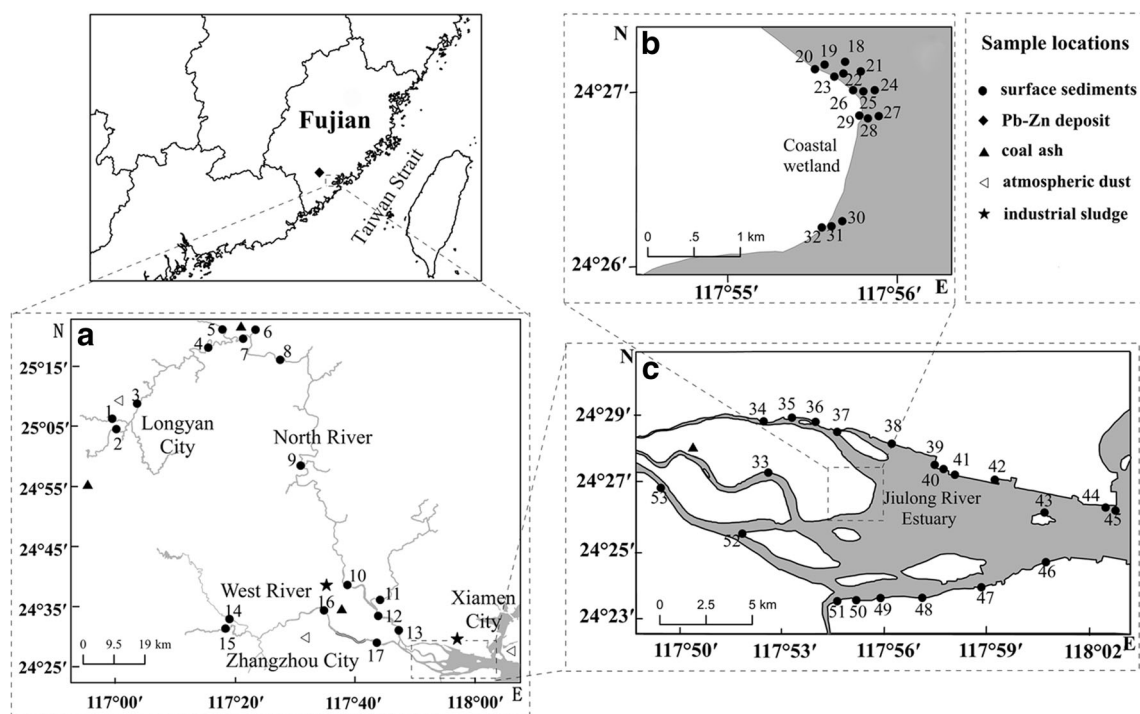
Fujian

Taiwan Strait

N
b
20 19 18
21
23 22
24
26 25
27
29 28
Coastal wetland
30
32 31
0 .5 1 km
24°27′
24°26′
117°55′
117°56′
E

Sample locations
● surface sediments
◆ Pb-Zn deposit
▲ coal ash
◁ atmospheric dust
★ industrial sludge

N
a
25°15′
25°05′
24°55′
24°45′
24°35′
24°25′
5 6
4 7
8
3
1
2
Longyan City
North River
9
10
11
12
13
14
15
16
17
West River
Zhangzhou City
Xiamen City
0 9.5 19 km
117°00′
117°20′
117°40′
118°00′
E

N
c
24°29′
24°27′
24°25′
24°23′
34 35 36 37
38
39
40 41
42
33
53
Jiulong River Estuary
43
44
45
52
46
47
48
49
50
51
0 2.5 5 km
117°50′
117°53′
117°56′
117°59′
118°02′
E